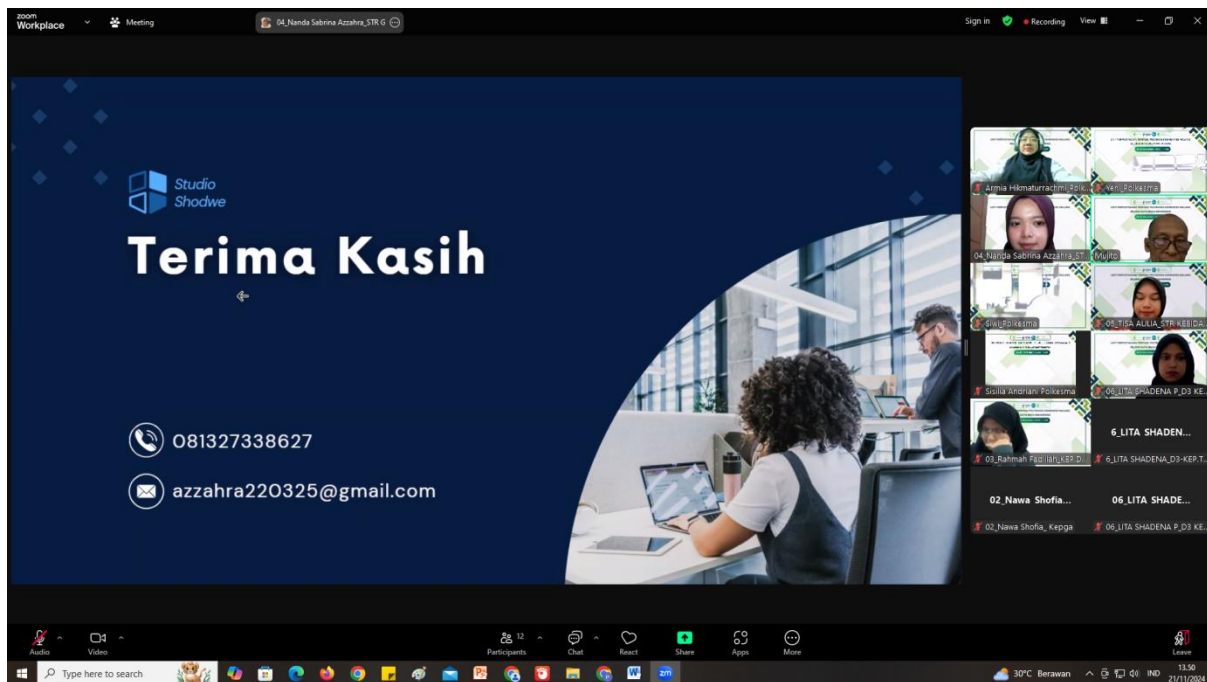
zoom Workplace
Meeting
04_Nanda Sabrina Azzahra_STR.G
Sign in
Recording
View

Studio Shodwe
Terima Kasih

081327338627
azzahra220325@gmail.com

Armia Hikmaturrachmi_Polk...
Yeni_Polkesma
04_Nanda Sabrina Azzahra_ST...
Mulito
Erwi_Polkesma
05_TISA AULIA_STR KEBIDA...
Sisilia Andriani Polkesma
06_LITA SHADENA P_D3 KE...
03_Rahmah Fadilah_KEP.D...
6_LITA SHADEN...
6_LITA SHADENA_D3-KEP.T...
02_Nawa Shofia...
02_Nawa Shofia_ Kepga
06_LITA SHADE...
06_LITA SHADENA P_D3 KE...

Audio
Video
12
Participants
Chat
React
Share
Apps
More
Leave

Type here to search
30°C Berawan
IND
13.50
21/11/2024